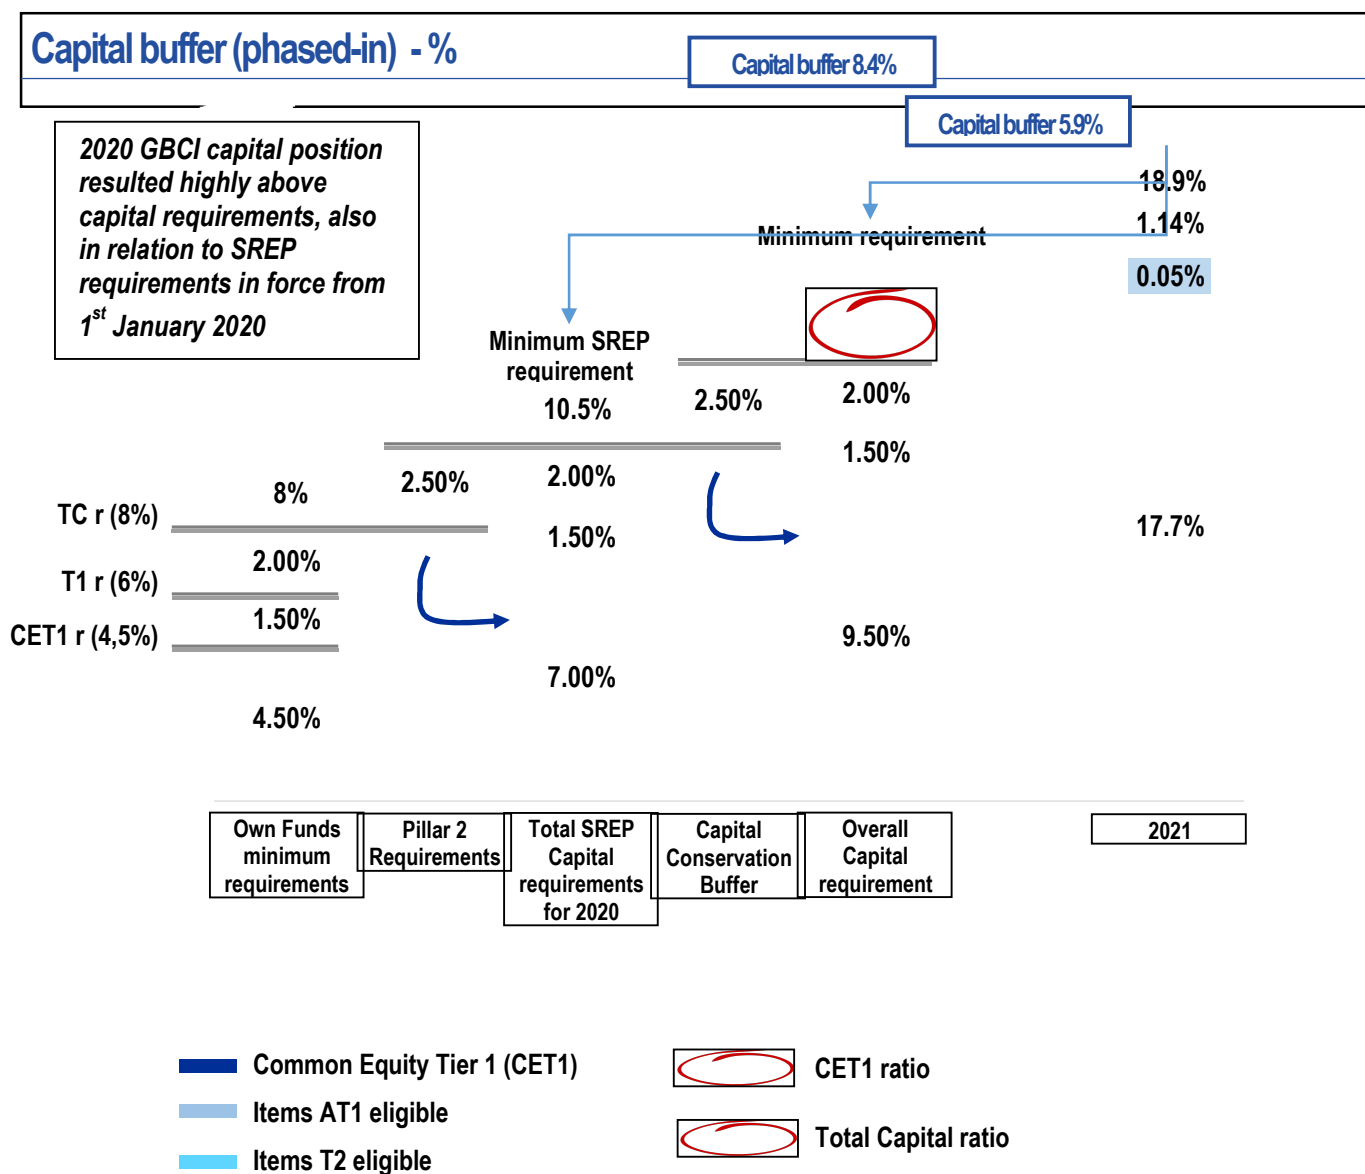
Capital buffer (phased-in) - %

Capital buffer 8.4%

Capital buffer 5.9%

2020 GBCI capital position resulted highly above capital requirements, also in relation to SREP requirements in force from $1^{st}$ January 2020

18.9%

Minimum requirement

1.14%

0.05%

Minimum SREP requirement

10.5%

2.50%

2.00%

1.50%

8%

2.50%

2.00%

TC r (8%)

1.50%

17.7%

2.00%

T1 r (6%)

1.50%

CET1 r (4,5%)

9.50%

7.00%

4.50%

| Own Funds minimum requirements | Pillar 2 Requirements | Total SREP Capital requirements for 2020 | Capital Conservation Buffer | Overall Capital requirement | 2021 |
|---|---|---|---|---|---|

Common Equity Tier 1 (CET1)

Items AT1 eligible

Items T2 eligible

CET1 ratio

Total Capital ratio